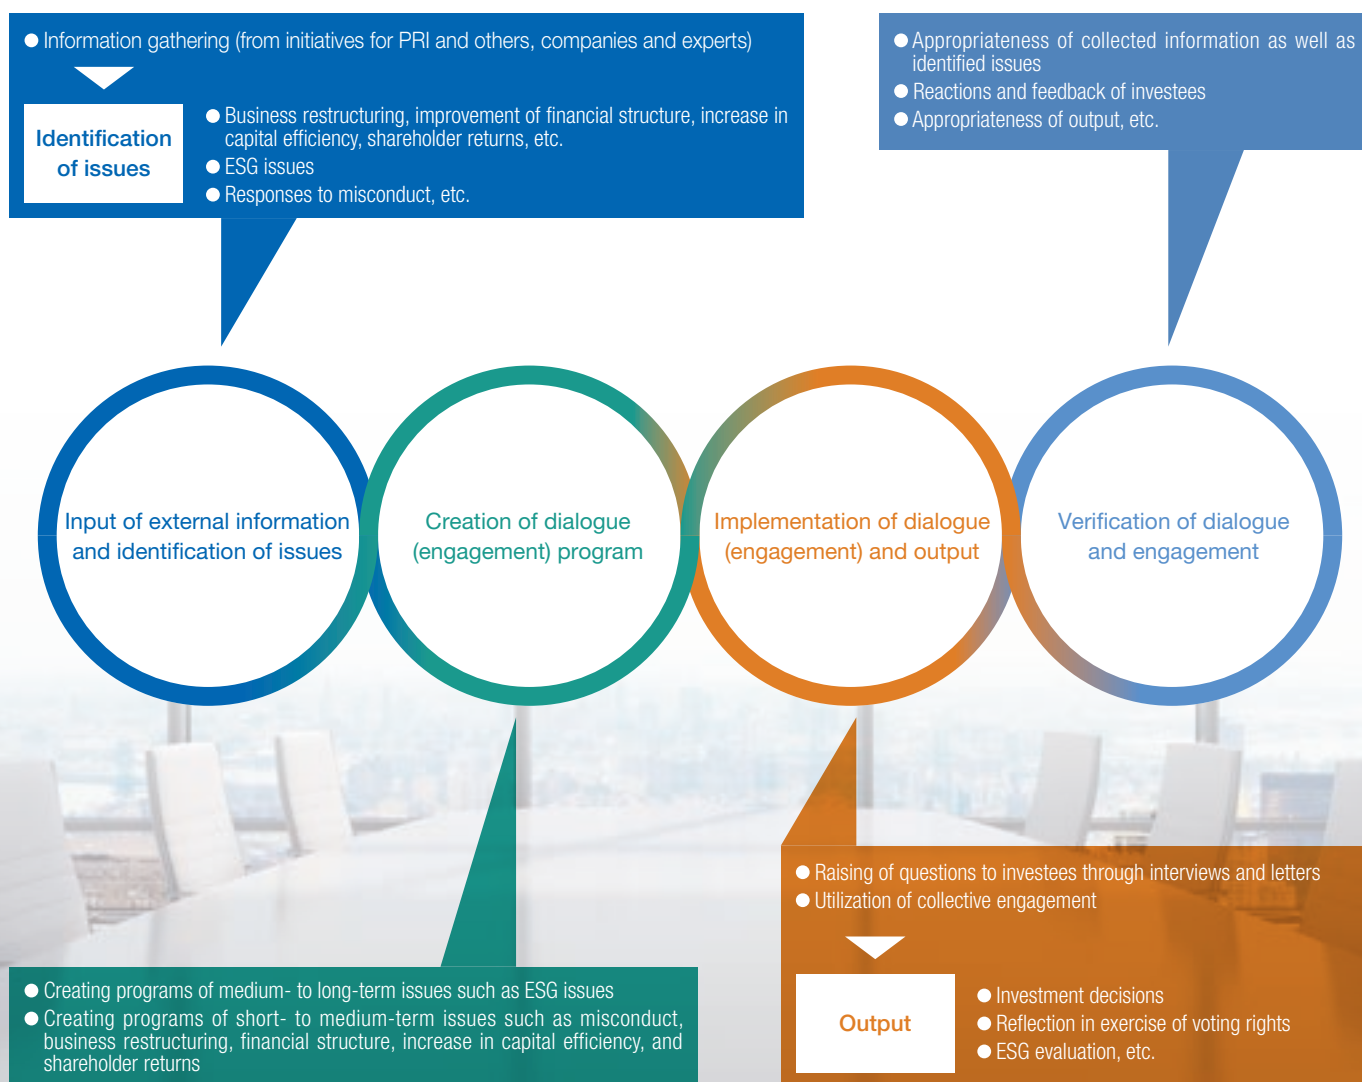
● Information gathering (from initiatives for PRI and others, companies and experts)

Identification of issues

● Business restructuring, improvement of financial structure, increase in capital efficiency, shareholder returns, etc.
● ESG issues
● Responses to misconduct, etc.

● Appropriateness of collected information as well as identified issues
● Reactions and feedback of investees
● Appropriateness of output, etc.

Input of external information and identification of issues

Creation of dialogue (engagement) program

Implementation of dialogue (engagement) and output

Verification of dialogue and engagement

● Raising of questions to investees through interviews and letters
● Utilization of collective engagement

Output

● Investment decisions
● Reflection in exercise of voting rights
● ESG evaluation, etc.

● Creating programs of medium- to long-term issues such as ESG issues
● Creating programs of short- to medium-term issues such as misconduct, business restructuring, financial structure, increase in capital efficiency, and shareholder returns